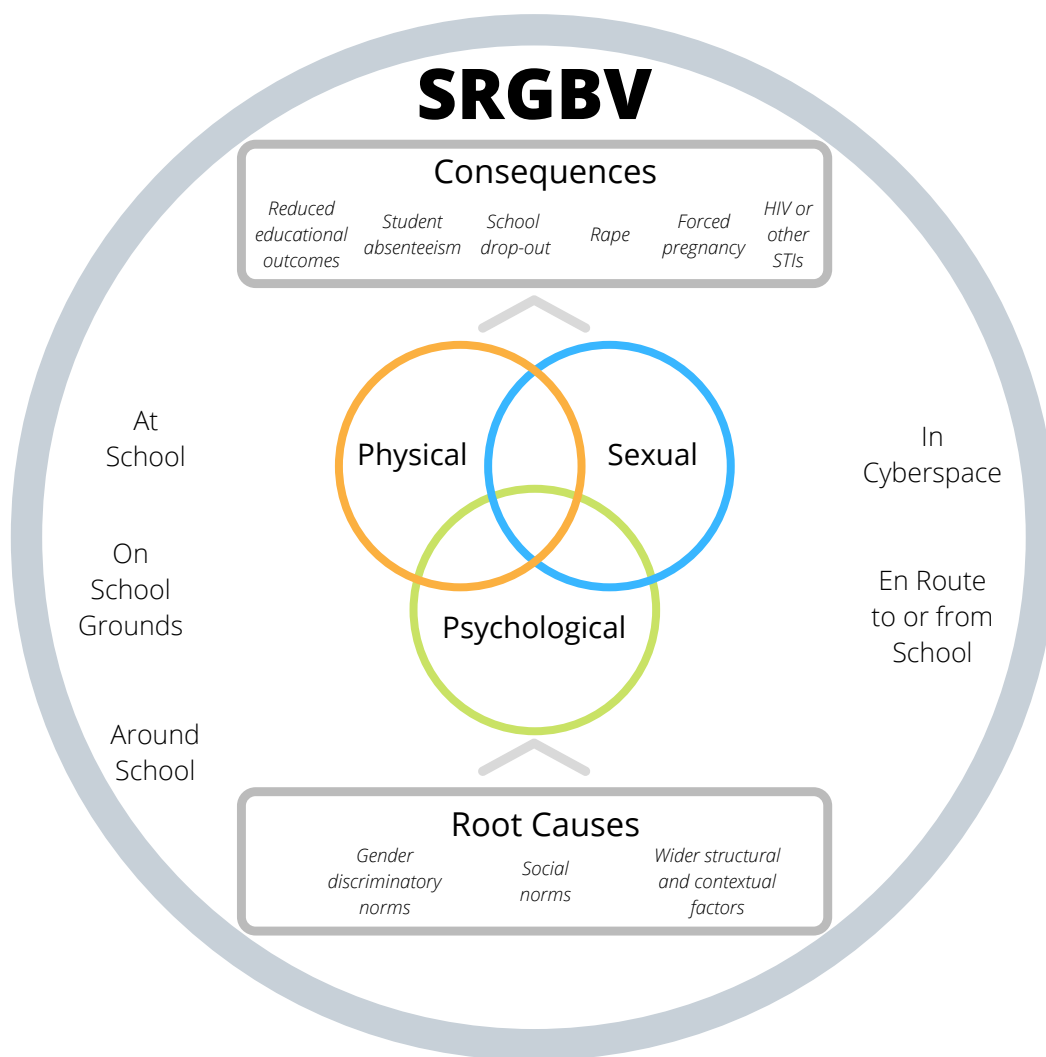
SRGBV

Consequences

Reduced educational outcomes

Student absenteeism

School drop-out

Rape

Forced pregnancy

HIV or other STIs

At School

On School Grounds

Around School

Physical

Sexual

Psychological

In Cyberspace

En Route to or from School

Root Causes

Gender discriminatory norms

Social norms

Wider structural and contextual factors